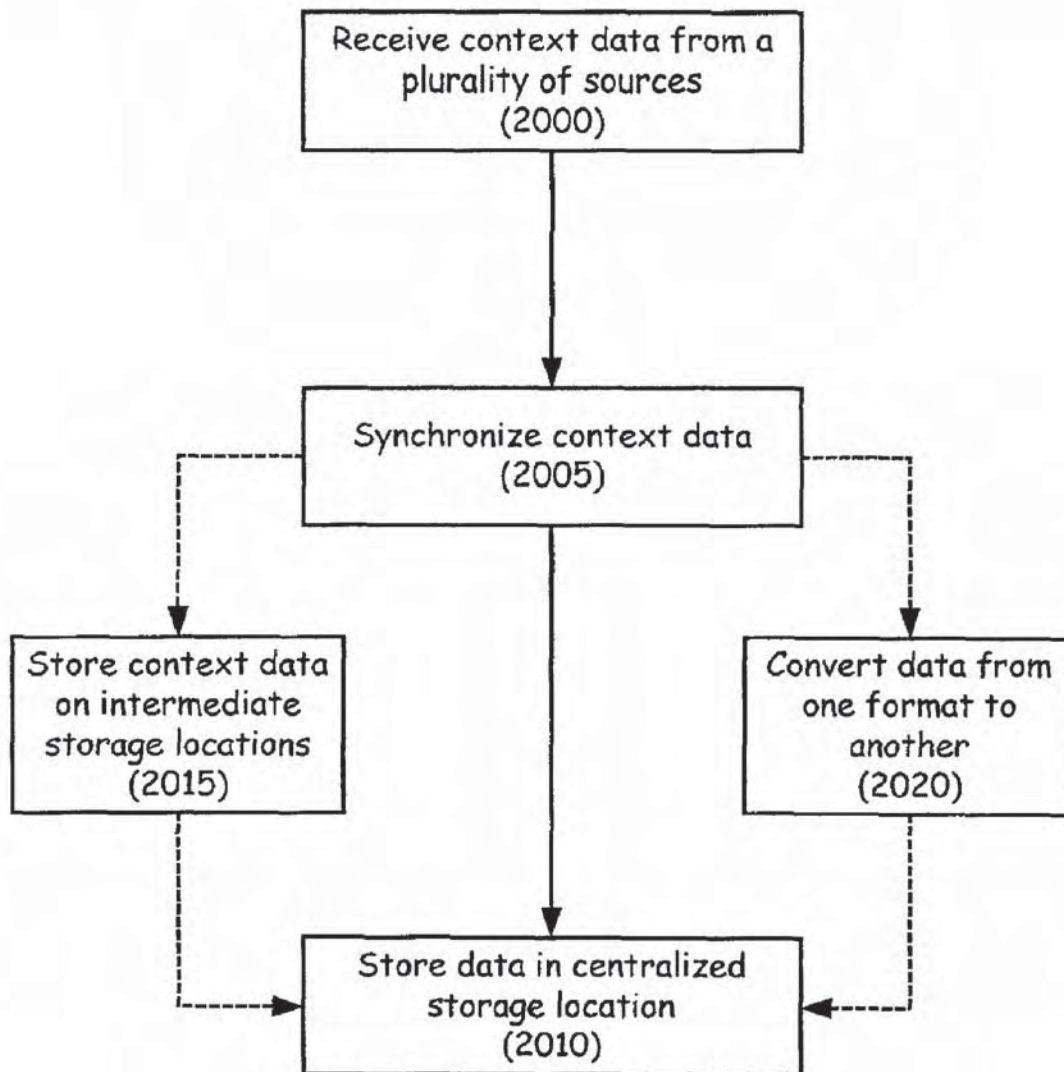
Receive context data from a plurality of sources
(2000)

Synchronize context data
(2005)

Store context data on intermediate storage locations
(2015)

Convert data from one format to another
(2020)

Store data in centralized storage location
(2010)